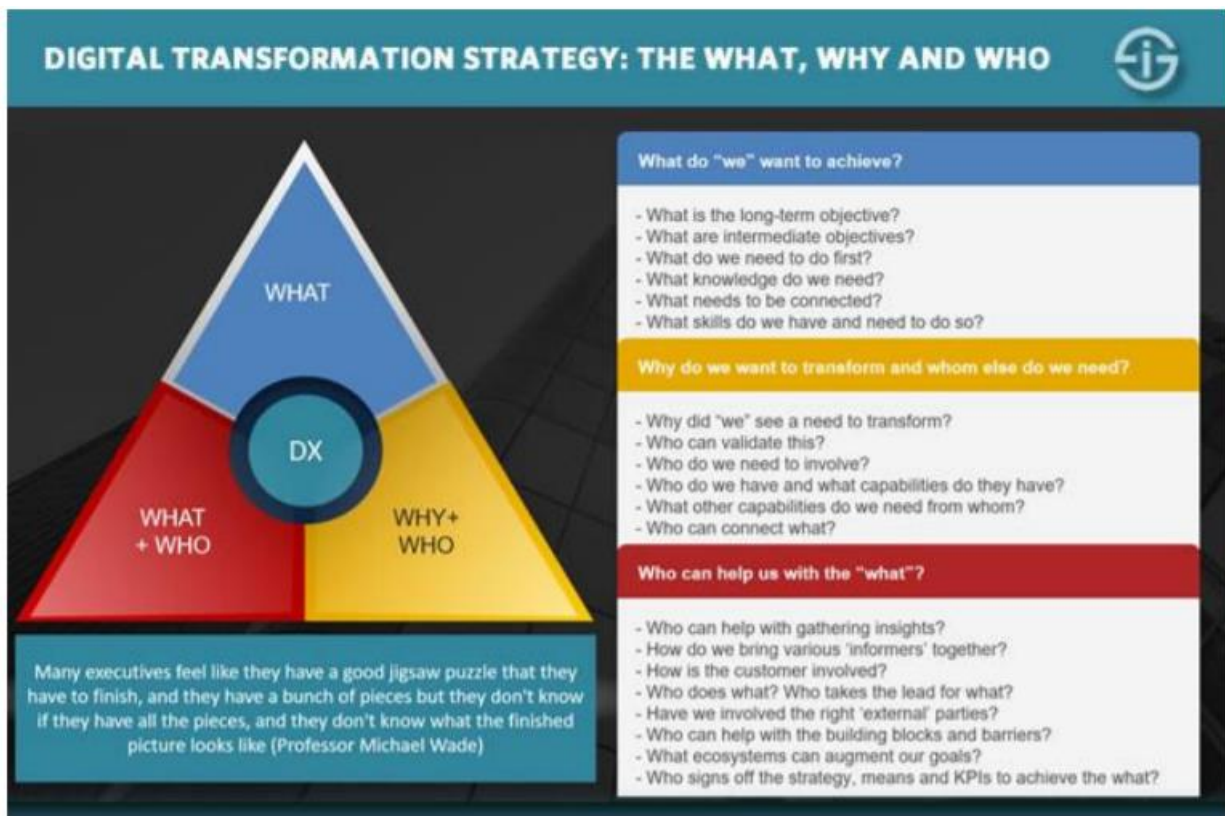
DIGITAL TRANSFORMATION STRATEGY: THE WHAT, WHY AND WHO

WHAT

DX

WHAT + WHO

WHY+ WHO

Many executives feel like they have a good jigsaw puzzle that they have to finish, and they have a bunch of pieces but they don't know if they have all the pieces, and they don't know what the finished picture looks like (Professor Michael Wade)

What do "we" want to achieve?

- What is the long-term objective?
- What are intermediate objectives?
- What do we need to do first?
- What knowledge do we need?
- What needs to be connected?
- What skills do we have and need to do so?

Why do we want to transform and whom else do we need?

- Why did "we" see a need to transform?
- Who can validate this?
- Who do we need to involve?
- Who do we have and what capabilities do they have?
- What other capabilities do we need from whom?
- Who can connect what?

Who can help us with the "what"?

- Who can help with gathering insights?
- How do we bring various 'informers' together?
- How is the customer involved?
- Who does what? Who takes the lead for what?
- Have we involved the right 'external' parties?
- Who can help with the building blocks and barriers?
- What ecosystems can augment our goals?
- Who signs off the strategy, means and KPIs to achieve the what?